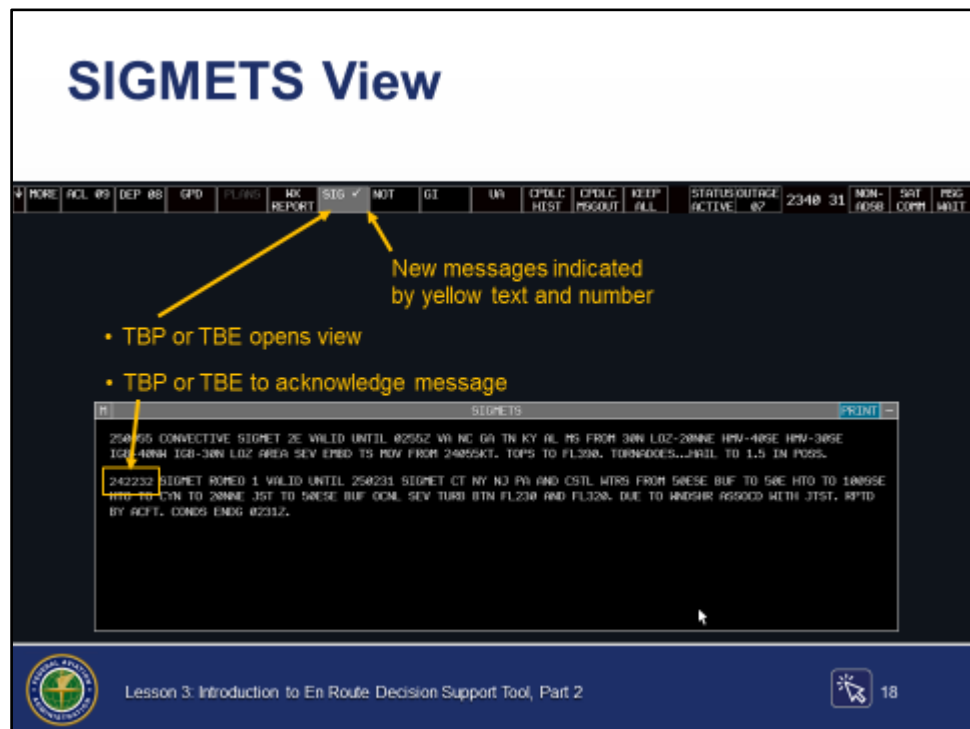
SIGMETS View

MORE | ACL 09 | DEP 08 | GPD | PLANS | WX REPORT | SIG ✓ | NOT | GI | UA | CPDLC HIST | CPDLC MSGOUT | KEEP ALL | STATUS ACTIVE | OUTAGE 07 | 2340 31 | NON-ADSB | SAT COMM | MSG WAIT

New messages indicated by yellow text and number

• TBP or TBE opens view

• TBP or TBE to acknowledge message

M SIGMETS PRINT −

250055 CONVECTIVE SIGMET 2E VALID UNTIL 0255Z VA NC GA TN KY AL MS FROM 30N LOZ-20NNE HMV-40SE HMV-30SE IGB-40NW IGB-30N LOZ AREA SEV EMBD TS MOV FROM 24055KT. TOPS TO FL390. TORNADOES...HAIL TO 1.5 IN POSS.

242232 SIGMET ROMEO 1 VALID UNTIL 250231 SIGMET CT NY NJ PA AND CSTL WTRS FROM 50ESE BUF TO 50E HTO TO 100SSE HTO TO CYN TO 20NNE JST TO 50ESE BUF OCNL SEV TURB BTN FL230 AND FL320. DUE TO WNDSHR ASSOCD WITH JTST. RPTD BY ACFT. CONDS ENDG 0231Z.

Lesson 3: Introduction to En Route Decision Support Tool, Part 2

18